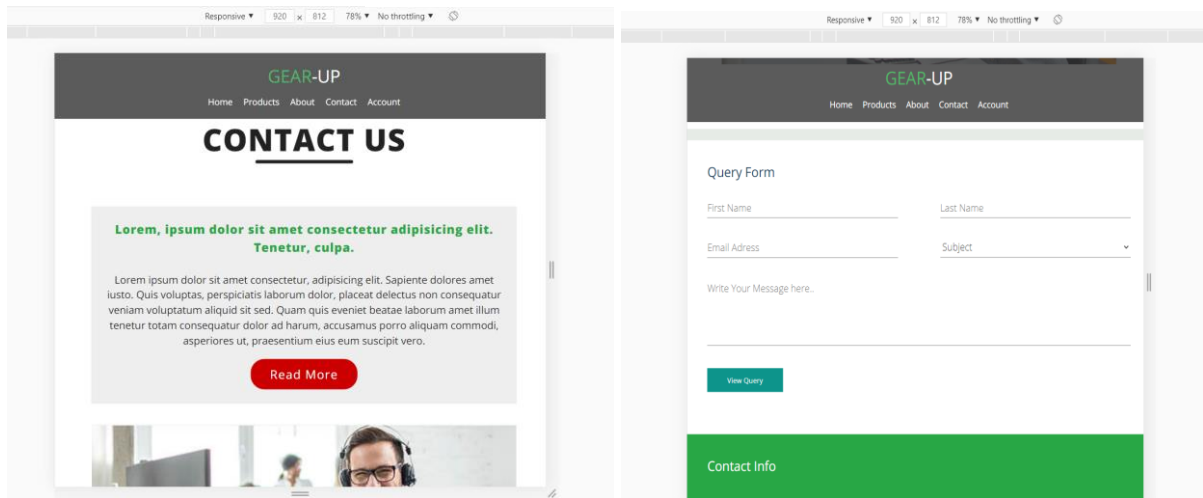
Responsive ▾ 920 × 812 78% ▾ No throttling ▾

GEAR-UP

Home Products About Contact Account

CONTACT US

Lorem, ipsum dolor sit amet consectetur adipisicing elit. Tenetur, culpa.

Lorem ipsum dolor sit amet consectetur, adipisicing elit. Sapiente dolores amet iusto. Quis voluptas, perspiciatis laborum dolor, placeat delectus non consequatur veniam voluptatum aliquid sit sed. Quam quis eveniet beatae laborum amet illum tenetur totam consequatur dolor ad harum, accusamus porro aliquam commodi, asperiores ut, praesentium eius eum suscipit vero.

Read More

Responsive ▾ 920 × 812 78% ▾ No throttling ▾

GEAR-UP

Home Products About Contact Account

Query Form

First Name

Last Name

Email Adress

Subject

Write Your Message here..

View Query

Contact Info